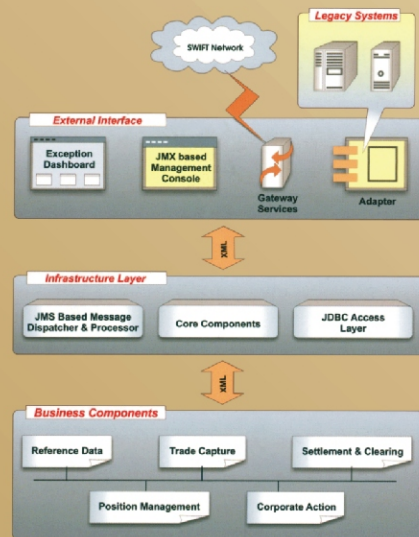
Legacy Systems

SWIFT Network

External Interface

Exception Dashboard

JMX based Management Console

Gateway Services

Adapter

XML

Infrastructure Layer

JMS Based Message Dispatcher & Processor

Core Components

JDBC Access Layer

XML

Business Components

Reference Data

Trade Capture

Settlement & Clearing

Position Management

Corporate Action